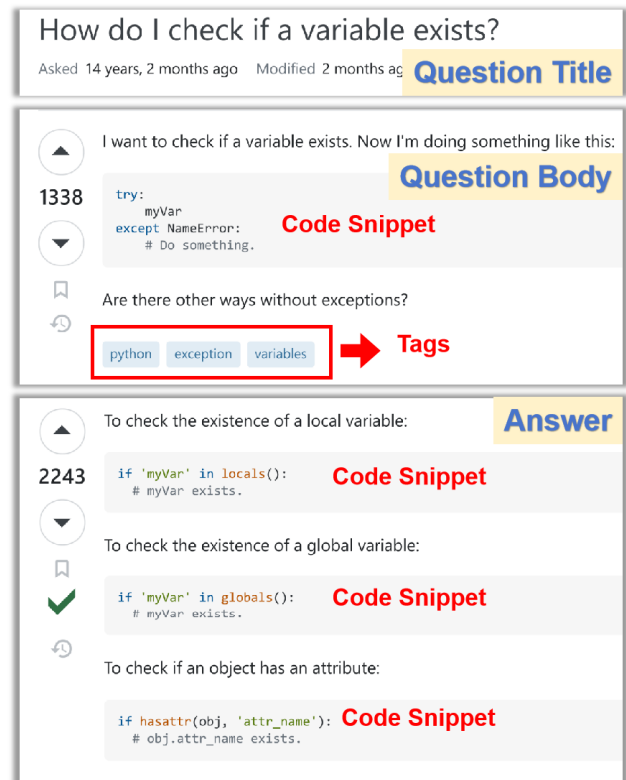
How do I check if a variable exists?

Asked 14 years, 2 months ago Modified 2 months ag

Question Title

1338

I want to check if a variable exists. Now I'm doing something like this:

Question Body

```
try:
    myVar
except NameError:
    # Do something.
```

Code Snippet

Are there other ways without exceptions?

python exception variables

Tags

2243

To check the existence of a local variable:

Answer

```
if 'myVar' in locals():
  # myVar exists.
```

Code Snippet

To check the existence of a global variable:

```
if 'myVar' in globals():
  # myVar exists.
```

Code Snippet

To check if an object has an attribute:

```
if hasattr(obj, 'attr_name'):
  # obj.attr_name exists.
```

Code Snippet